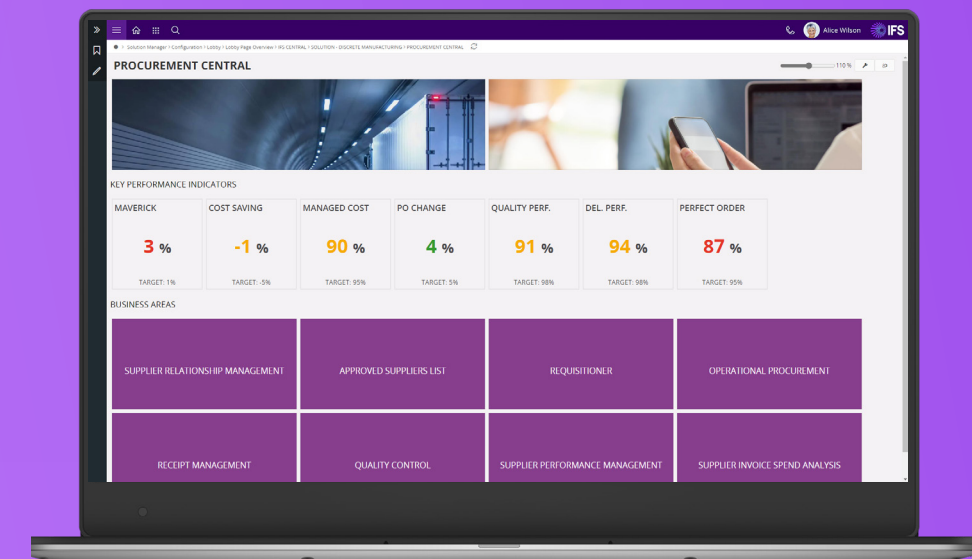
Alice Wilson IFS

Solution Manager > Configuration > Lobby > Lobby Page Overview > IFS CENTRAL > SOLUTION - DISCRETE MANUFACTURING > PROCUREMENT CENTRAL

PROCUREMENT CENTRAL

110 %

KEY PERFORMANCE INDICATORS

| MAVERICK | COST SAVING | MANAGED COST | PO CHANGE | QUALITY PERF. | DEL. PERF. | PERFECT ORDER |
|---|---|---|---|---|---|---|
| 3 % | -1 % | 90 % | 4 % | 91 % | 94 % | 87 % |
| TARGET: 1% | TARGET: -5% | TARGET: 95% | TARGET: 5% | TARGET: 98% | TARGET: 98% | TARGET: 95% |

BUSINESS AREAS

SUPPLIER RELATIONSHIP MANAGEMENT

APPROVED SUPPLIERS LIST

REQUISITIONER

OPERATIONAL PROCUREMENT

RECEIPT MANAGEMENT

QUALITY CONTROL

SUPPLIER PERFORMANCE MANAGEMENT

SUPPLIER INVOICE SPEND ANALYSIS